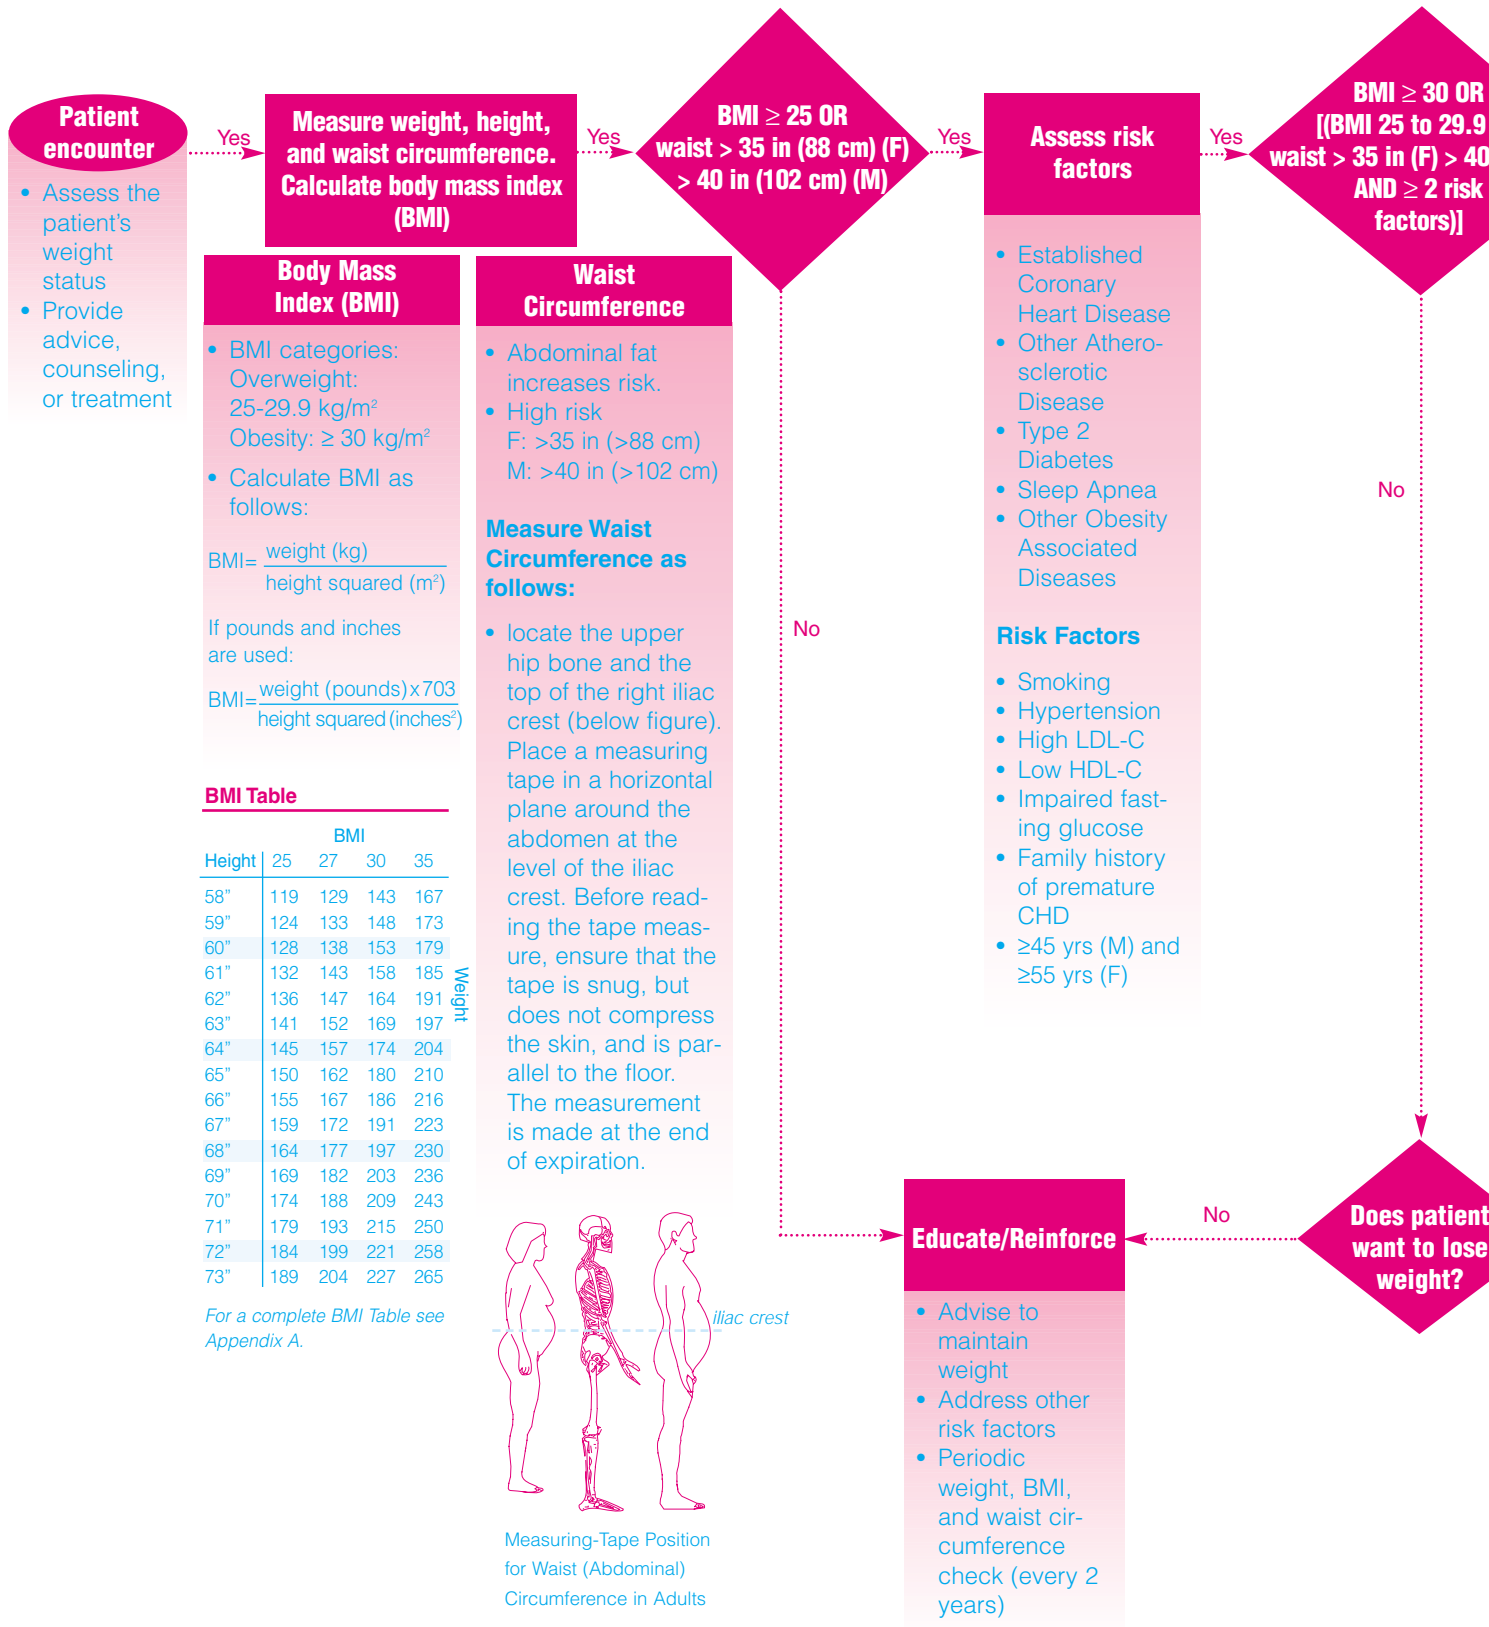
Patient encounter

• Assess the patient's weight status
• Provide advice, counseling, or treatment

Yes

Measure weight, height, and waist circumference. Calculate body mass index (BMI)

Yes

BMI ≥ 25 OR waist > 35 in (88 cm) (F) > 40 in (102 cm) (M)

Yes

Assess risk factors

Yes

BMI ≥ 30 OR [(BMI 25 to 29.9 waist > 35 in (F) > 40 AND ≥ 2 risk factors)]

Body Mass Index (BMI)

• BMI categories: Overweight: 25-29.9 kg/m$^2$ Obesity: ≥ 30 kg/m$^2$
• Calculate BMI as follows:

BMI= $\frac{\text{weight (kg)}}{\text{height squared (m}^2\text{)}}$

If pounds and inches are used:

BMI= $\frac{\text{weight (pounds) x 703}}{\text{height squared (inches}^2\text{)}}$

BMI Table

| Height | 25 | 27 | 30 | 35 |
|---|---|---|---|---|
| 58" | 119 | 129 | 143 | 167 |
| 59" | 124 | 133 | 148 | 173 |
| 60" | 128 | 138 | 153 | 179 |
| 61" | 132 | 143 | 158 | 185 |
| 62" | 136 | 147 | 164 | 191 |
| 63" | 141 | 152 | 169 | 197 |
| 64" | 145 | 157 | 174 | 204 |
| 65" | 150 | 162 | 180 | 210 |
| 66" | 155 | 167 | 186 | 216 |
| 67" | 159 | 172 | 191 | 223 |
| 68" | 164 | 177 | 197 | 230 |
| 69" | 169 | 182 | 203 | 236 |
| 70" | 174 | 188 | 209 | 243 |
| 71" | 179 | 193 | 215 | 250 |
| 72" | 184 | 199 | 221 | 258 |
| 73" | 189 | 204 | 227 | 265 |

BMI
Weight

For a complete BMI Table see Appendix A.

Waist Circumference

• Abdominal fat increases risk.
• High risk F: >35 in (>88 cm) M: >40 in (>102 cm)

Measure Waist Circumference as follows:

• locate the upper hip bone and the top of the right iliac crest (below figure). Place a measuring tape in a horizontal plane around the abdomen at the level of the iliac crest. Before reading the tape measure, ensure that the tape is snug, but does not compress the skin, and is parallel to the floor. The measurement is made at the end of expiration.

iliac crest

Measuring-Tape Position for Waist (Abdominal) Circumference in Adults

No

• Established Coronary Heart Disease
• Other Atherosclerotic Disease
• Type 2 Diabetes
• Sleep Apnea
• Other Obesity Associated Diseases

Risk Factors

• Smoking
• Hypertension
• High LDL-C
• Low HDL-C
• Impaired fasting glucose
• Family history of premature CHD
• ≥45 yrs (M) and ≥55 yrs (F)

No

Educate/Reinforce

• Advise to maintain weight
• Address other risk factors
• Periodic weight, BMI, and waist circumference check (every 2 years)

No

Does patient want to lose weight?